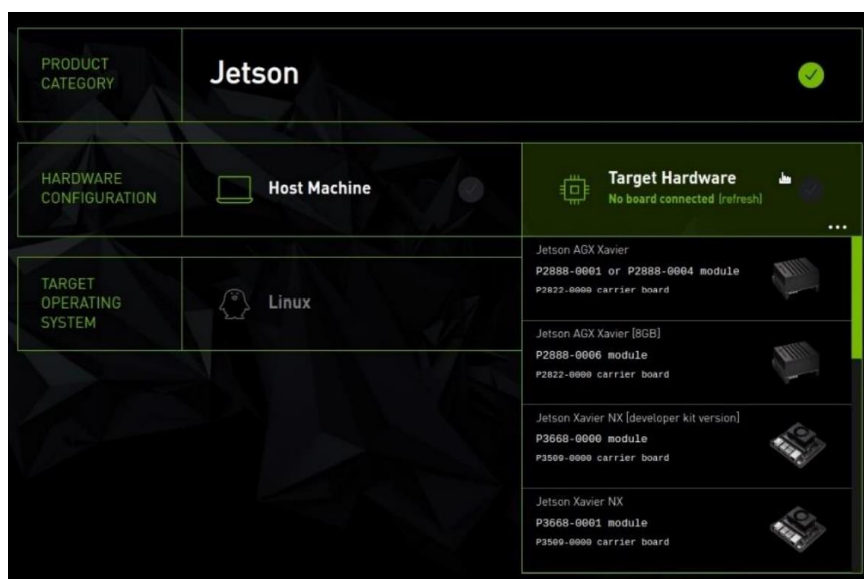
PRODUCT CATEGORY

Jetson

HARDWARE CONFIGURATION

Host Machine

Target Hardware

No board connected (refresh)

...

TARGET OPERATING SYSTEM

Linux

Jetson AGX Xavier

P2888-0001 or P2888-0004 module

P2822-0000 carrier board

Jetson AGX Xavier [8GB]

P2888-0006 module

P2822-0000 carrier board

Jetson Xavier NX [developer kit version]

P3668-0000 module

P3509-0000 carrier board

Jetson Xavier NX

P3668-0001 module

P3509-0000 carrier board